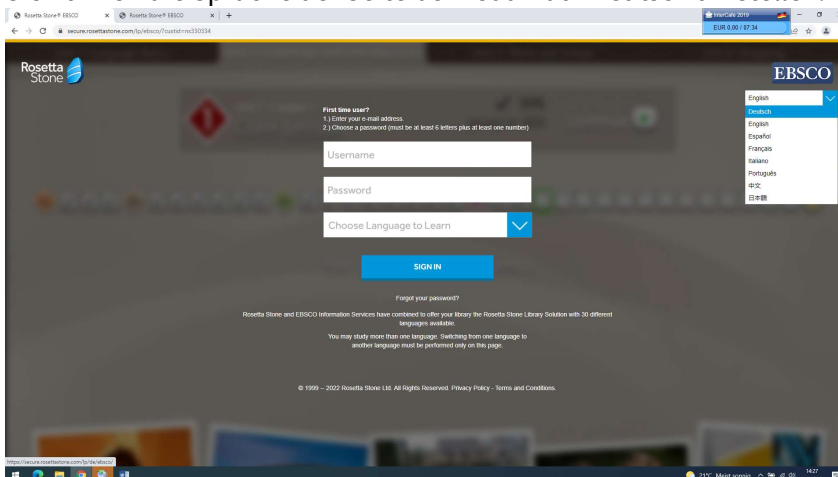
Rosetta Stone® EBSCO
Rosetta Stone® EBSCO
InterCafe 2019
EUR 0,00 / 07:34
secure.rosettastone.com/lp/ebsco/?custid=ns330334

Rosetta Stone

EBSCO

English
Deutsch
English
Español
Français
Italiano
Português
中文
日本語

First time user?
1.) Enter your e-mail address.
2.) Choose a password (must be at least 6 letters plus at least one number)

Username

Password

Choose Language to Learn

SIGN IN

Forgot your password?

Rosetta Stone and EBSCO Information Services have combined to offer your library the Rosetta Stone Library Solution with 30 different languages available.

You may study more than one language. Switching from one language to another language must be performed only on this page.

© 1999 – 2022 Rosetta Stone Ltd. All Rights Reserved. Privacy Policy - Terms and Conditions.

https://secure.rosettastone.com/lp/ebsco/

21°C Meist sonnig
14:27